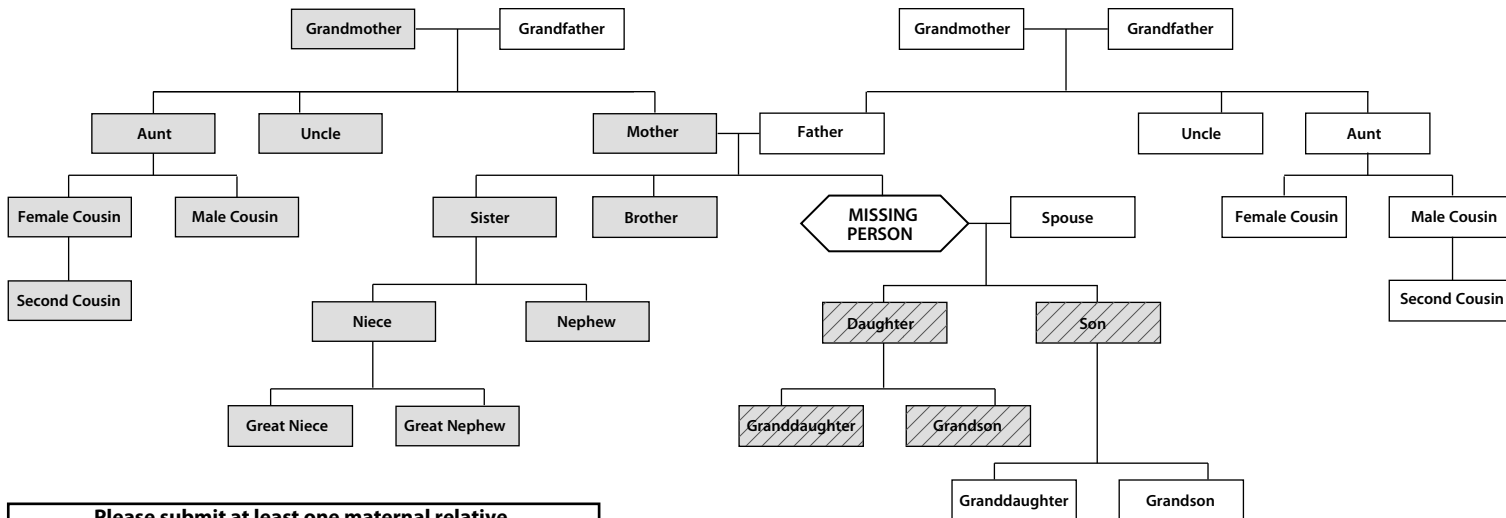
Grandmother
Grandfather
Grandmother
Grandfather

Aunt
Uncle
Mother
Father
Uncle
Aunt

Female Cousin
Male Cousin
Sister
Brother
MISSING PERSON
Spouse
Female Cousin
Male Cousin

Second Cousin
Second Cousin

Niece
Nephew
Daughter
Son

Great Niece
Great Nephew
Granddaughter
Grandson

Granddaughter
Grandson

Please submit at least one maternal relative